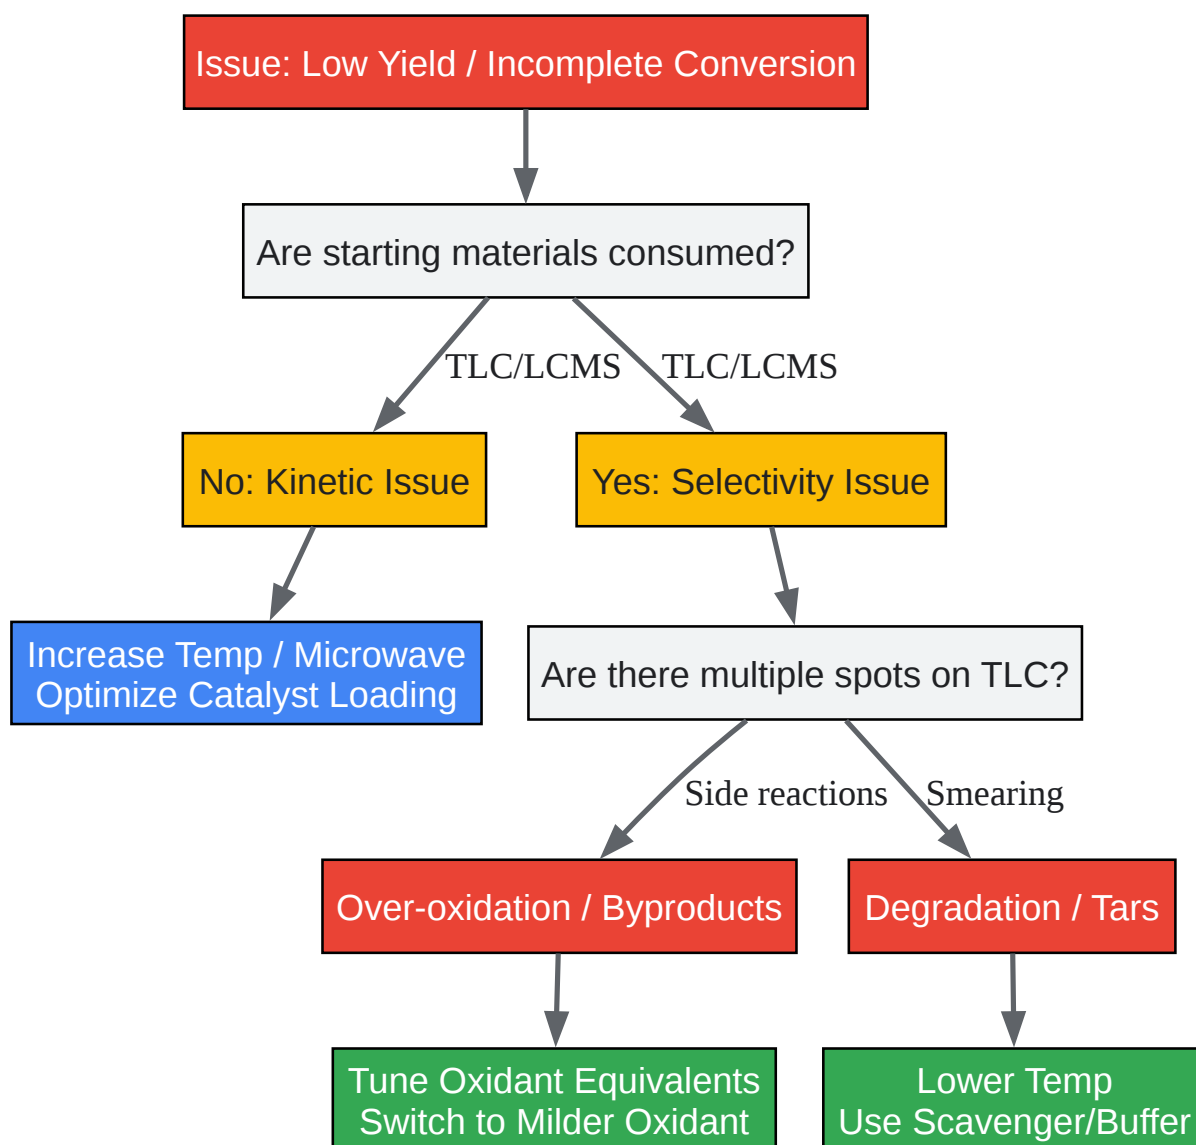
Issue: Low Yield / Incomplete Conversion

Are starting materials consumed?

TLC/LCMS

TLC/LCMS

No: Kinetic Issue

Yes: Selectivity Issue

Increase Temp / Microwave
Optimize Catalyst Loading

Are there multiple spots on TLC?

Side reactions

Smearing

Over-oxidation / Byproducts

Degradation / Tars

Tune Oxidant Equivalents
Switch to Milder Oxidant

Lower Temp
Use Scavenger/Buffer